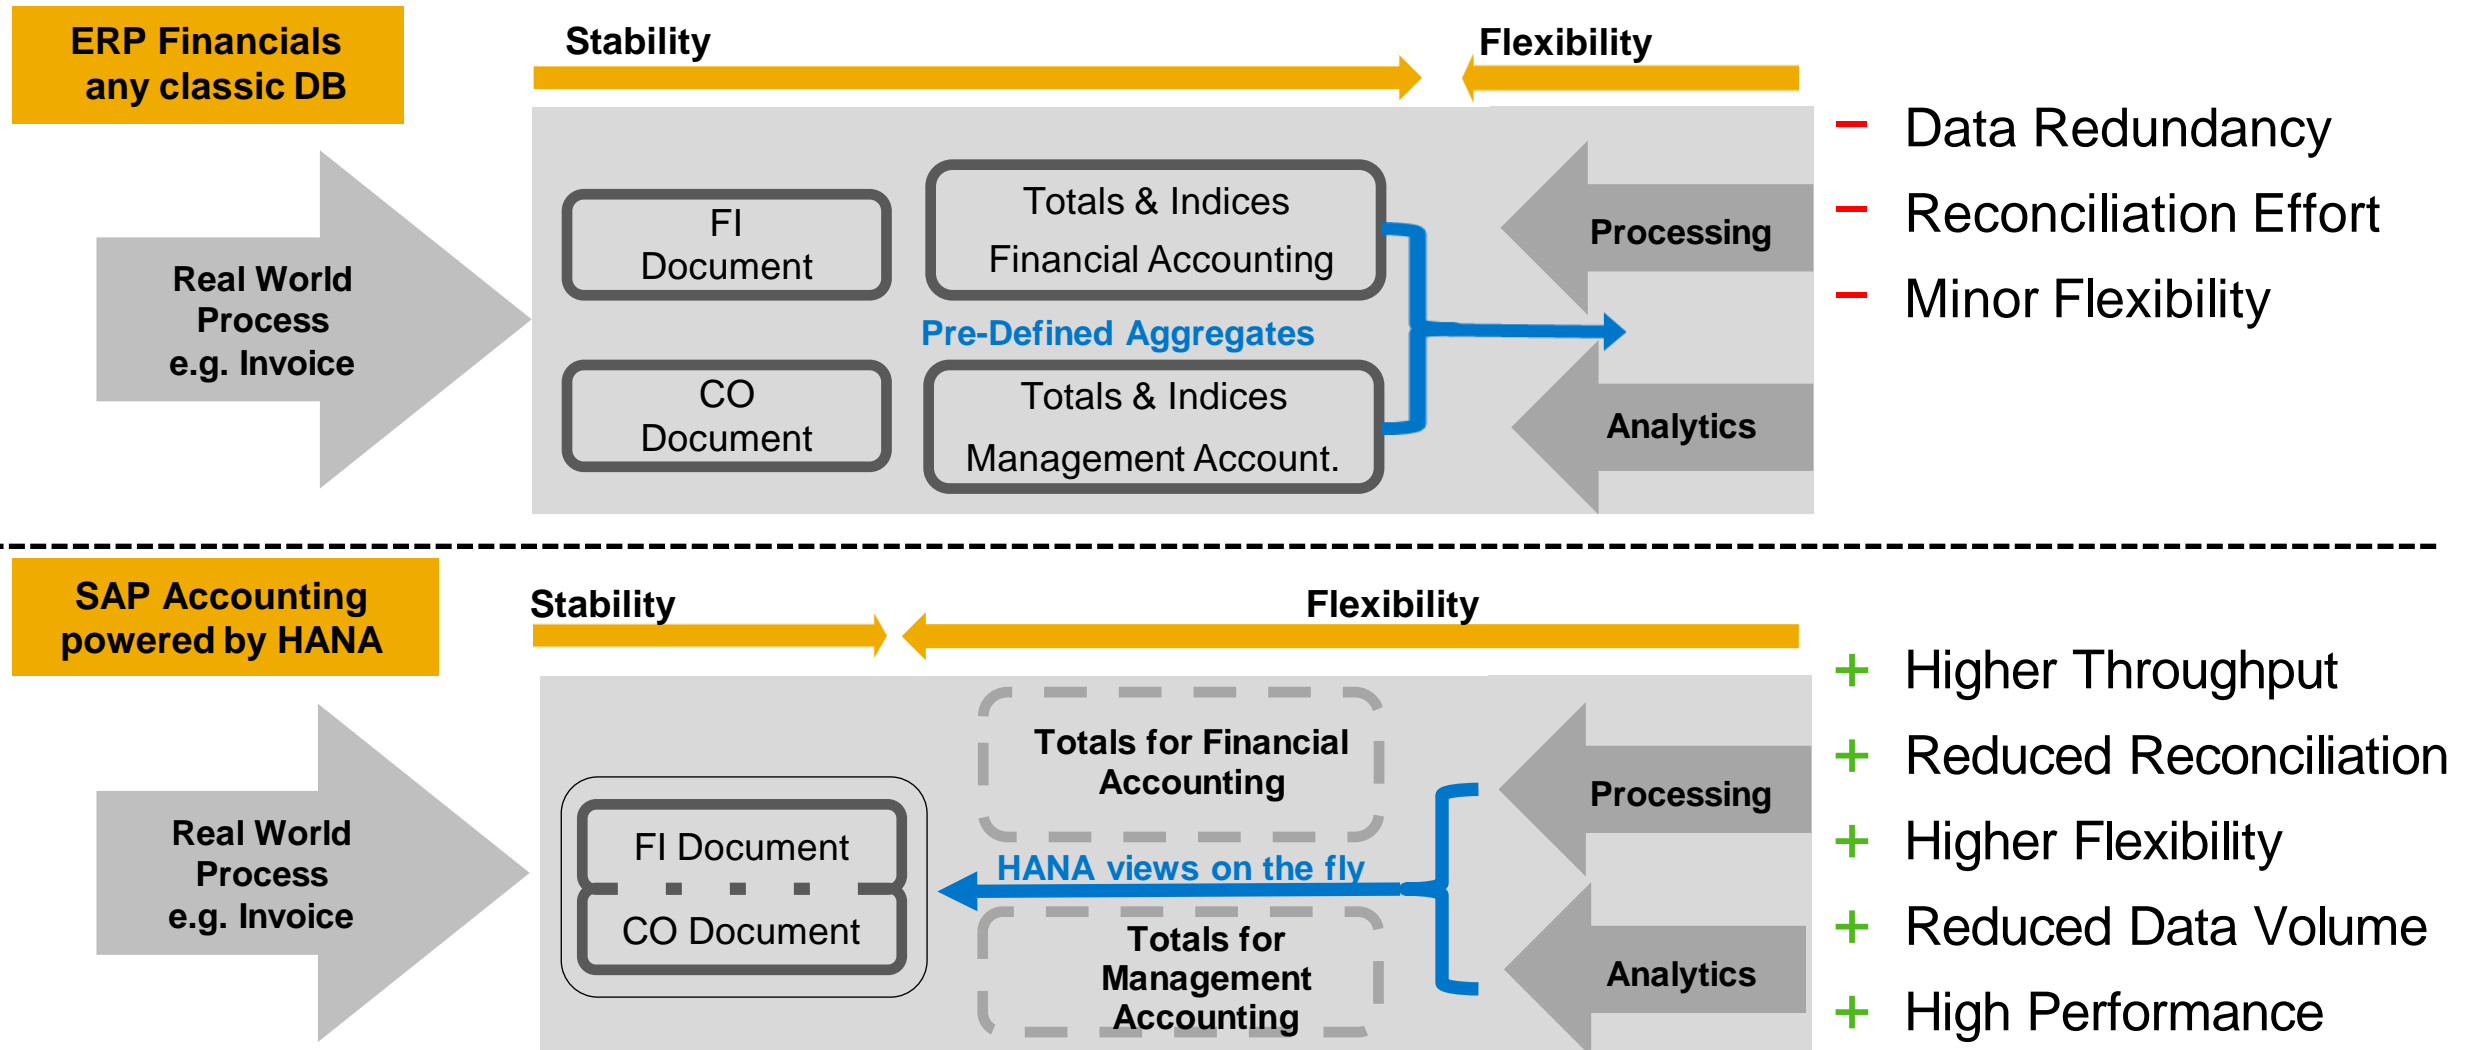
ERP Financials any classic DB

Stability

Flexibility

Real World Process e.g. Invoice

FI Document

Totals & Indices Financial Accounting

Pre-Defined Aggregates

CO Document

Totals & Indices Management Account.

Processing

Analytics

– Data Redundancy
– Reconciliation Effort
– Minor Flexibility

SAP Accounting powered by HANA

Stability

Flexibility

Real World Process e.g. Invoice

Totals for Financial Accounting

FI Document

HANA views on the fly

CO Document

Totals for Management Accounting

Processing

Analytics

+ Higher Throughput
+ Reduced Reconciliation
+ Higher Flexibility
+ Reduced Data Volume
+ High Performance